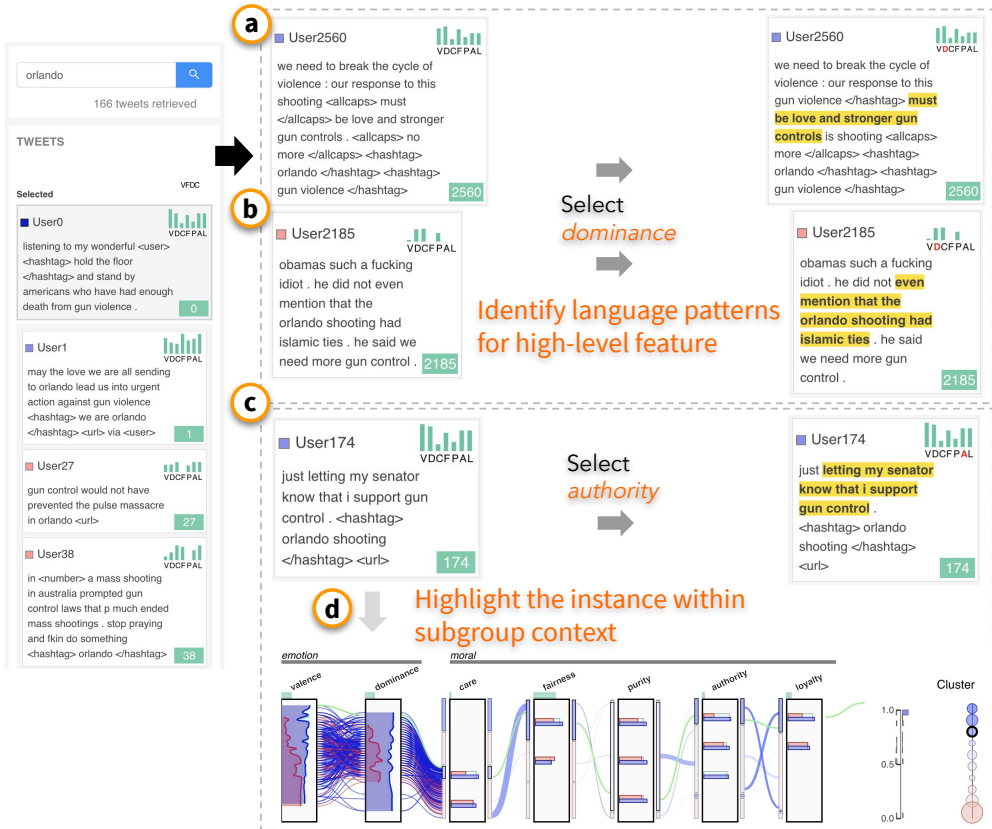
orlando

166 tweets retrieved

TWEETS

VFDC

Selected

User0
listening to my wonderful <user> <hashtag> hold the floor </hashtag> and stand by americans who have had enough death from gun violence .
0

User1
VDCFPAL
may the love we are all sending to orlando lead us into urgent action against gun violence <hashtag> we are orlando </hashtag> <url> via <user>
1

User27
VDCFPAL
gun control would not have prevented the pulse massacre in orlando <url>
27

User38
VDCFPAL
in <number> a mass shooting in australia prompted gun control laws that p much ended mass shootings . stop praying and fkin do something <hashtag> orlando </hashtag>
38

a

User2560
VDCFPAL
we need to break the cycle of violence : our response to this shooting <allcaps> must </allcaps> be love and stronger gun controls . <allcaps> no more </allcaps> <hashtag> orlando </hashtag> <hashtag> gun violence </hashtag>
2560

User2560
VDCFPAL
we need to break the cycle of violence : our response to this gun violence </hashtag> must be love and stronger gun controls is shooting <allcaps> more </allcaps> <hashtag> orlando </hashtag> <hashtag> gun violence </hashtag>
2560

b

User2185
VDCFPAL
obamas such a fucking idiot . he did not even mention that the orlando shooting had islamic ties . he said we need more gun control .
2185

Select
dominance

Identify language patterns for high-level feature

User2185
VDCFPAL
obamas such a fucking idiot . he did not even mention that the orlando shooting had islamic ties . he said we need more gun control .
2185

c

User174
VDCFPAL
just letting my senator know that i support gun control . <hashtag> orlando shooting </hashtag> <url>
174

Select
authority

User174
VDCFPAL
just letting my senator know that i support gun control . <hashtag> orlando shooting </hashtag> <url>
174

d

Highlight the instance within subgroup context

emotion
moral
valence
dominance
care
fairness
purity
authority
loyalty

Cluster
1.0
0.5
0.0